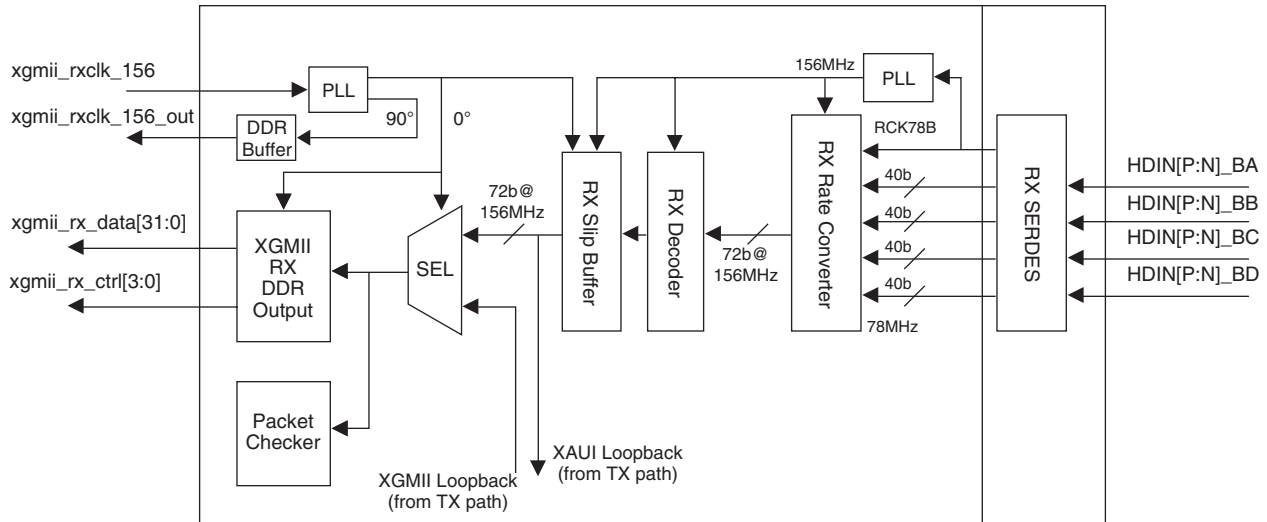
xgmii_rxclk_156

xgmii_rxclk_156_out

PLL

90°

0°

DDR Buffer

156MHz

PLL

RCK78B

XGMII RX DDR Output

xgmii_rx_data[31:0]

xgmii_rx_ctrl[3:0]

SEL

72b@ 156MHz

RX Slip Buffer

RX Decoder

72b@ 156MHz

RX Rate Converter

40b

40b

40b

40b

78MHz

RX SERDES

HDIN[P:N]_BA

HDIN[P:N]_BB

HDIN[P:N]_BC

HDIN[P:N]_BD

Packet Checker

XAUI Loopback (from TX path)

XGMII Loopback (from TX path)